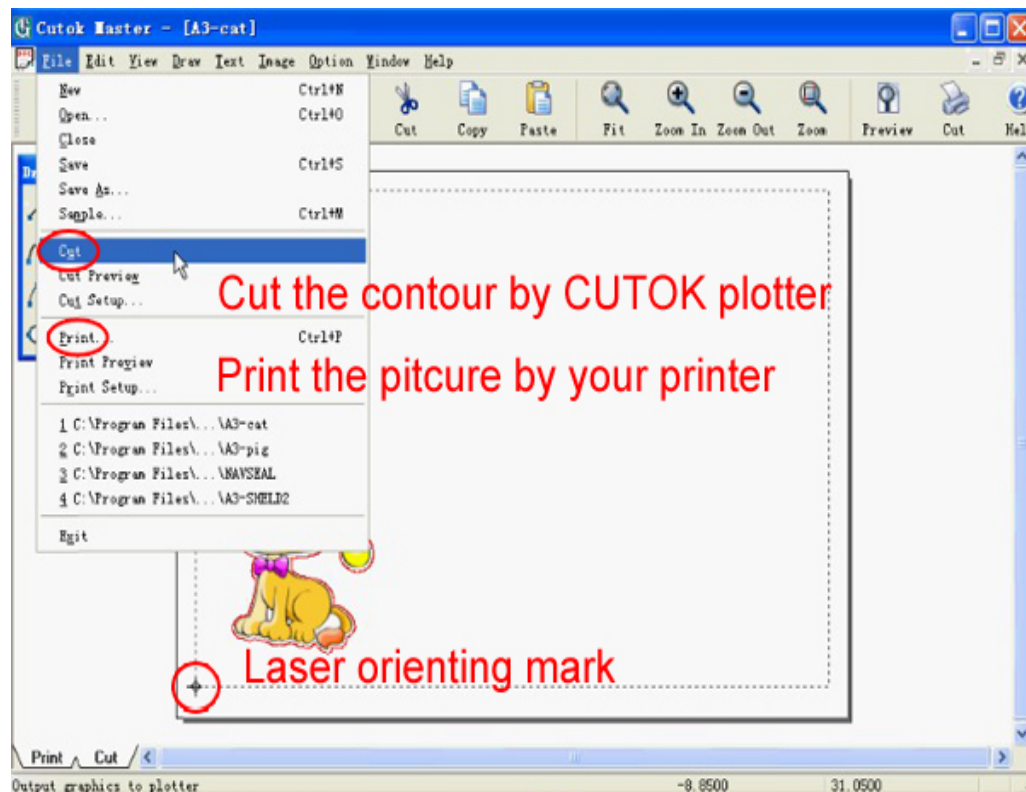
Cutok Master - [A3-cat]

File Edit View Draw Text Image Option Window Help

New Ctrl+N
Open... Ctrl+O
Close
Save Ctrl+S
Save As...
Sample... Ctrl+M
Cut
Cut Preview
Cut Setup...
Print... Ctrl+P
Print Preview
Print Setup...
1 C:\Program Files\...\A3-cat
2 C:\Program Files\...\A3-pig
3 C:\Program Files\...\NAVSEAL
4 C:\Program Files\...\A3-SHELD2
Exit

Cut Copy Paste Fit Zoom In Zoom Out Zoom Preview Cut Hel

Cut the contour by CUTOK plotter

Print the pitcure by your printer

Laser orienting mark

Print Cut

Output graphics to plotter -8.8500 31.0500